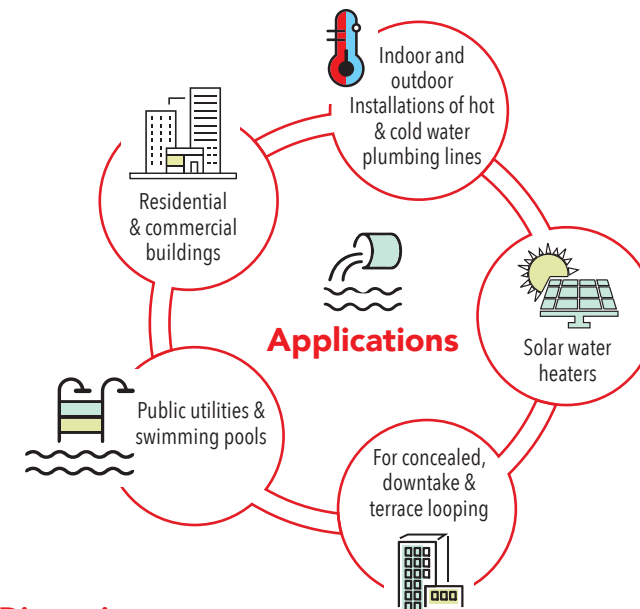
Indoor and outdoor Installations of hot & cold water plumbing lines

Residential & commercial buildings

Applications

Solar water heaters

Public utilities & swimming pools

For concealed, downtake & terrace looping